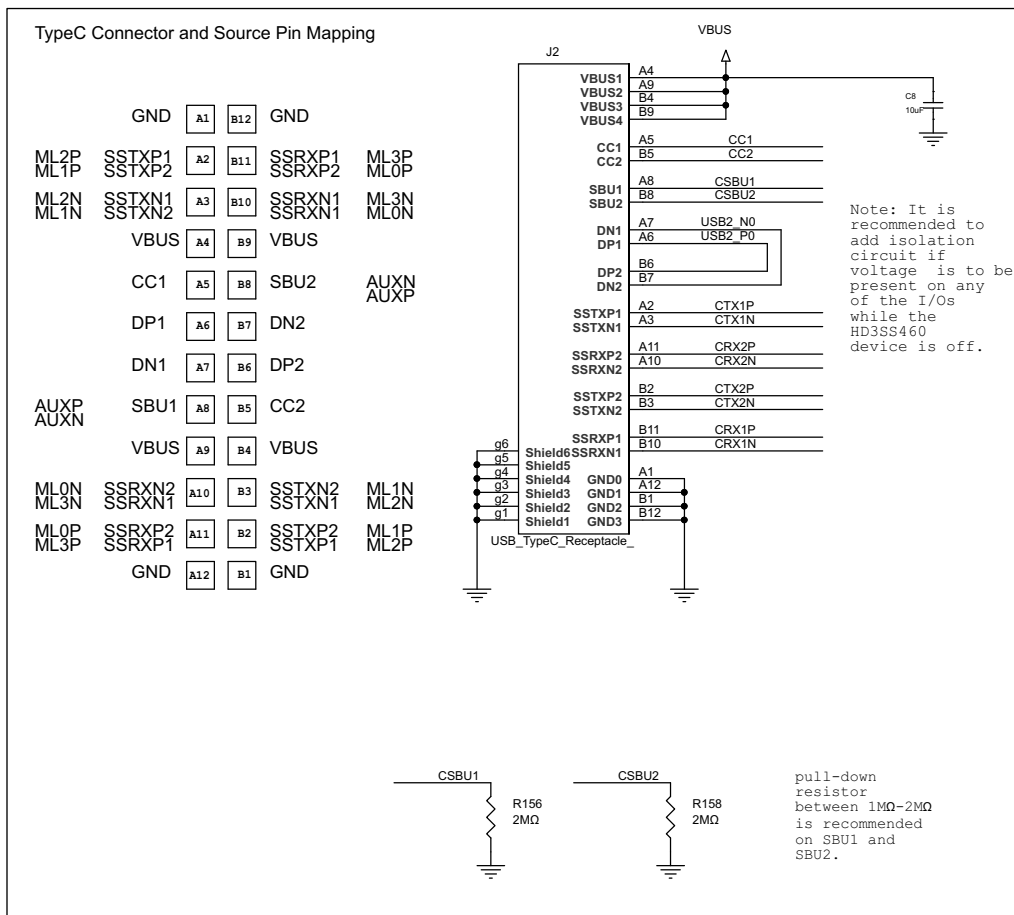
TypeC Connector and Source Pin Mapping

| | | | | | |
|---|---|---|---|---|---|
| | GND | A1 | B12 | GND | |
| ML2P ML1P | SSTXP1 SSTXP2 | A2 | B11 | SSRXP1 SSRXP2 | ML3P ML0P |
| ML2N ML1N | SSTXN1 SSTXN2 | A3 | B10 | SSRXN1 SSRXN1 | ML3N ML0N |
| | VBUS | A4 | B9 | VBUS | |
| | CC1 | A5 | B8 | SBU2 | AUXN AUXP |
| | DP1 | A6 | B7 | DN2 | |
| | DN1 | A7 | B6 | DP2 | |
| AUXP AUXN | SBU1 | A8 | B5 | CC2 | |
| | VBUS | A9 | B4 | VBUS | |
| ML0N ML3N | SSRXN2 SSRXN1 | A10 | B3 | SSTXN2 SSTXN1 | ML1N ML2N |
| ML0P ML3P | SSRXP2 SSRXP1 | A11 | B2 | SSTXP2 SSTXP1 | ML1P ML2P |
| | GND | A12 | B1 | GND | |

VBUS

J2

VBUS1 A4
VBUS2 A9
VBUS3 B4
VBUS4 B9

C8
10uF

CC1 A5 CC1
CC2 B5 CC2

SBU1 A8 CSBU1
SBU2 B8 CSBU2

DN1 A7 USB2_N0
DP1 A6 USB2_P0

DP2 B6
DN2 B7

SSTXP1 A2 CTX1P
SSTXN1 A3 CTX1N

SSRXP2 A11 CRX2P
SSRXN2 A10 CRX2N

SSTXP2 B2 CTX2P
SSTXN2 B3 CTX2N

SSRXP1 B11 CRX1P
SSRXN1 B10 CRX1N

g6 Shield6
g5 Shield5
g4 Shield4
g3 Shield3
g2 Shield2
g1 Shield1

GND0 A1
A12
GND1 B1
GND2
GND3 B12

USB_TypeC_Receptacle_

Note: It is recommended to add isolation circuit if voltage is to be present on any of the I/Os while the HD3SS460 device is off.

CSBU1
R156
2MΩ

CSBU2
R158
2MΩ

pull-down resistor between 1MΩ-2MΩ is recommended on SBU1 and SBU2.